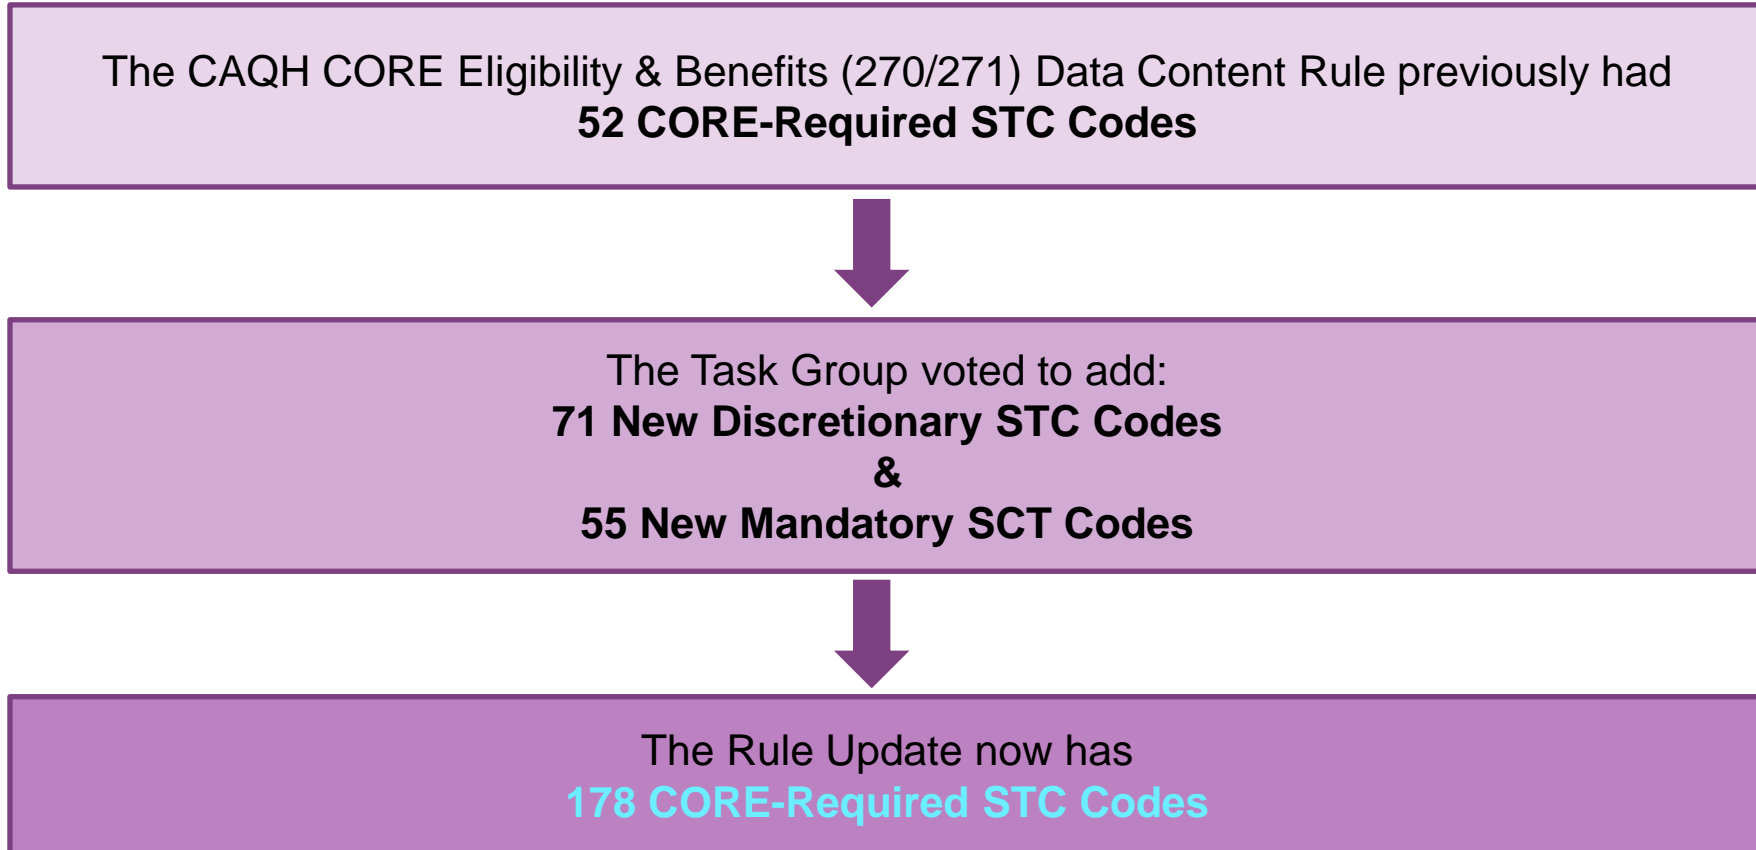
The CAQH CORE Eligibility & Benefits (270/271) Data Content Rule previously had
**52 CORE-Required STC Codes**

The Task Group voted to add:
**71 New Discretionary STC Codes**
**&**
**55 New Mandatory SCT Codes**

The Rule Update now has
**178 CORE-Required STC Codes**